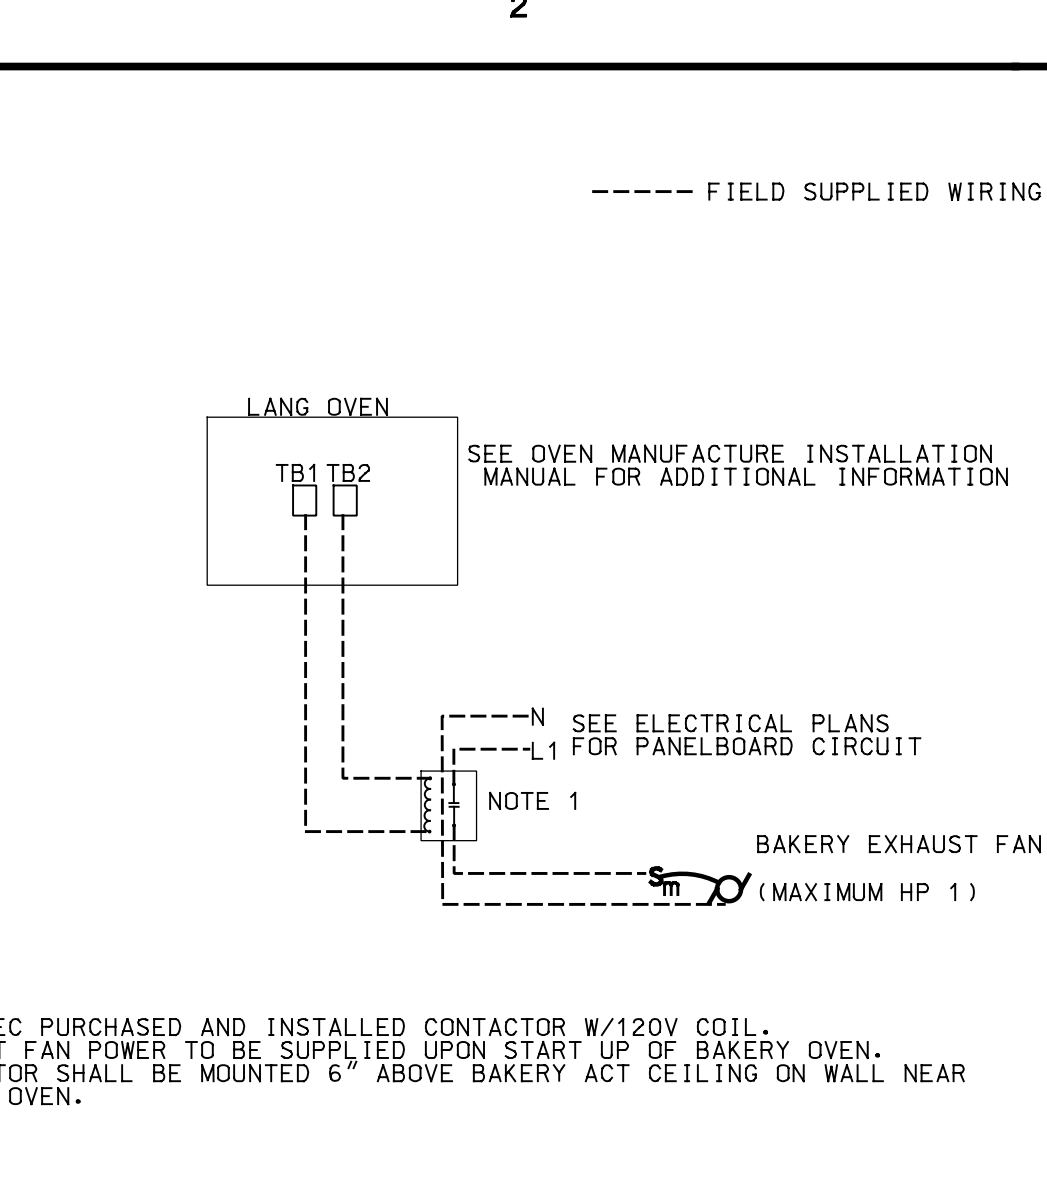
2

----- FIELD SUPPLIED WIRING

LANG OVEN

TB1 TB2

SEE OVEN MANUFACTURE INSTALLATION MANUAL FOR ADDITIONAL INFORMATION

N SEE ELECTRICAL PLANS
L1 FOR PANELBOARD CIRCUIT

NOTE 1

BAKERY EXHAUST FAN

$S_m$

(MAXIMUM HP 1)

EC PURCHASED AND INSTALLED CONTACTOR W/120V COIL.
T FAN POWER TO BE SUPPLIED UPON START UP OF BAKERY OVEN.
TOR SHALL BE MOUNTED 6" ABOVE BAKERY ACT CEILING ON WALL NEAR OVEN.